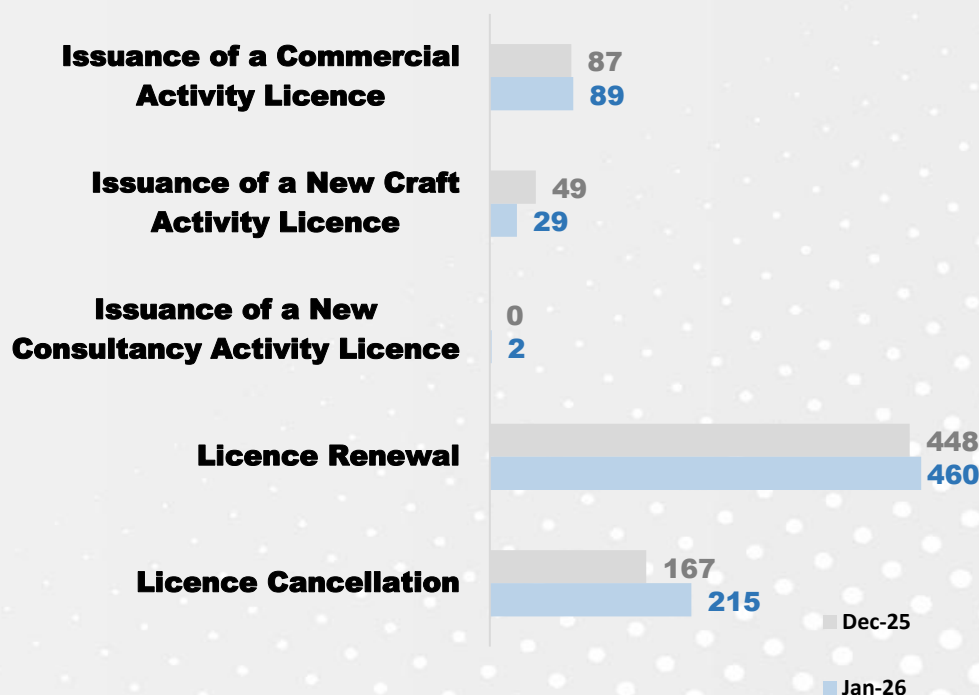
Issuance of a Commercial Activity Licence
87
89

Issuance of a New Craft Activity Licence
49
29

Issuance of a New Consultancy Activity Licence
0
2

Licence Renewal
448
460

Licence Cancellation
167
215

Dec-25

Jan-26